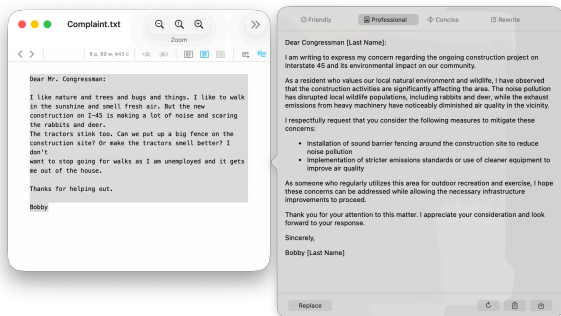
Complaint.txt

Zoom

6 p, 89 w, 443 c

Dear Mr. Congressman:

I like nature and trees and bugs and things. I like to walk in the sunshine and smell fresh air. But the new construction on I-45 is making a lot of noise and scaring the rabbits and deer.
The tractors stink too. Can we put up a big fence on the construction site? Or make the tractors smell better? I don't
want to stop going for walks as I am unemployed and it gets me out of the house.

Thanks for helping out.

Bobby

Friendly | Professional | Concise | Rewrite

Dear Congressman [Last Name]:

I am writing to express my concern regarding the ongoing construction project on Interstate 45 and its environmental impact on our community.

As a resident who values our local natural environment and wildlife, I have observed that the construction activities are significantly affecting the area. The noise pollution has disrupted local wildlife populations, including rabbits and deer, while the exhaust emissions from heavy machinery have noticeably diminished air quality in the vicinity.

I respectfully request that you consider the following measures to mitigate these concerns:

- Installation of sound barrier fencing around the construction site to reduce noise pollution
- Implementation of stricter emissions standards or use of cleaner equipment to improve air quality

As someone who regularly utilizes this area for outdoor recreation and exercise, I hope these concerns can be addressed while allowing the necessary infrastructure improvements to proceed.

Thank you for your attention to this matter. I appreciate your consideration and look forward to your response.

Sincerely,

Bobby [Last Name]

Replace